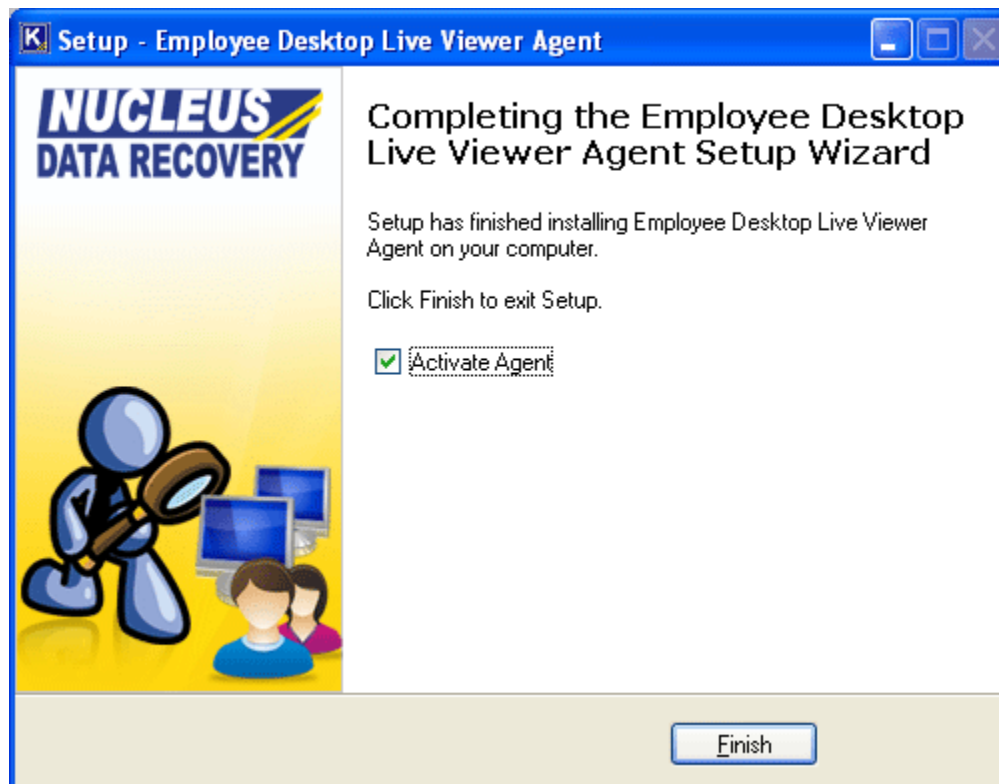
Setup - Employee Desktop Live Viewer Agent

NUCLEUS
DATA RECOVERY

Completing the Employee Desktop Live Viewer Agent Setup Wizard

Setup has finished installing Employee Desktop Live Viewer Agent on your computer.

Click Finish to exit Setup.

Activate Agent

Finish